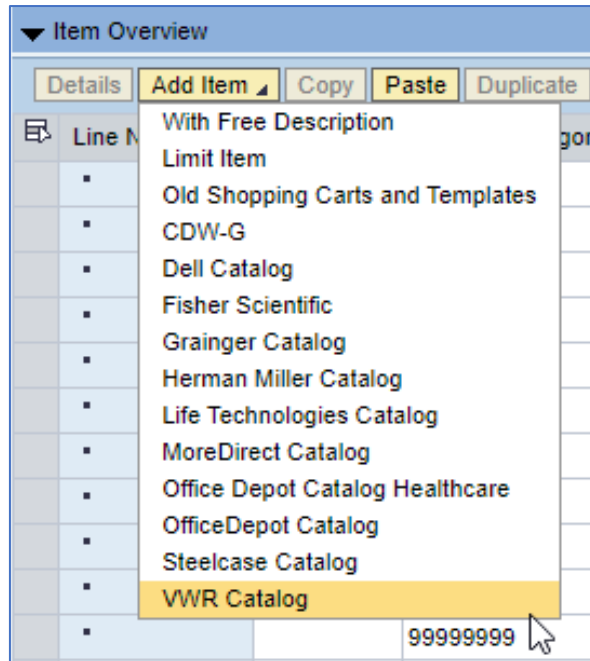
Item Overview

Details | Add Item | Copy | Paste | Duplicate

Line N

gor

With Free Description
Limit Item
Old Shopping Carts and Templates
CDW-G
Dell Catalog
Fisher Scientific
Grainger Catalog
Herman Miller Catalog
Life Technologies Catalog
MoreDirect Catalog
Office Depot Catalog Healthcare
OfficeDepot Catalog
Steelcase Catalog
VWR Catalog

99999999